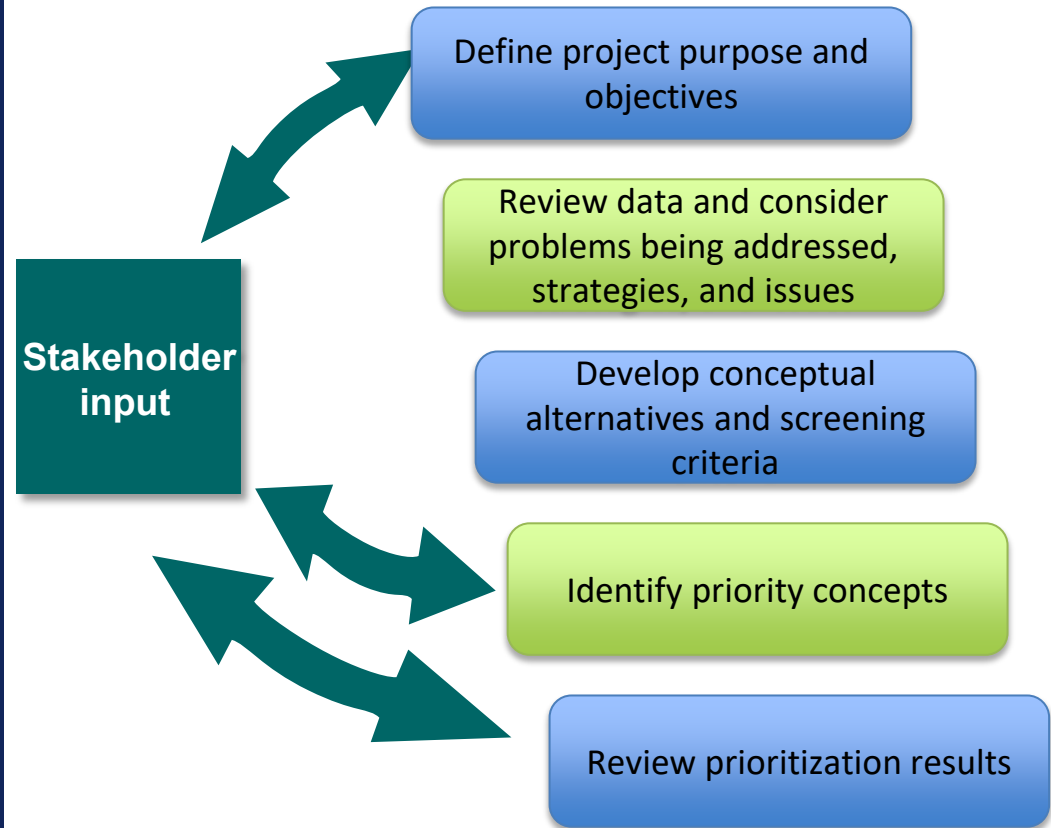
Define project purpose and objectives

Review data and consider problems being addressed, strategies, and issues

Stakeholder input

Develop conceptual alternatives and screening criteria

Identify priority concepts

Review prioritization results